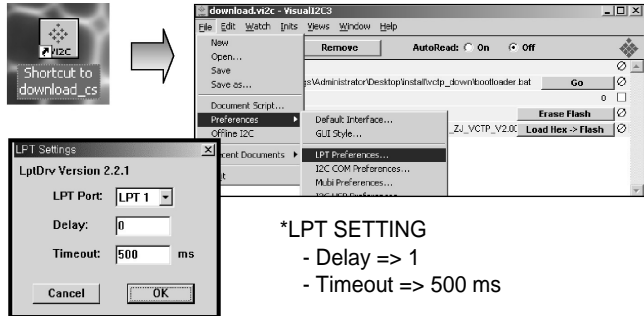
VI2C
Shortcut to download_cs

download.vi2c - VisualI2C3
File Edit Watch Inits Views Window Help
New
Open...
Save
Save as...
Document Script...
Preferences
Offline I2C
Recent Documents
Exit
Remove
AutoRead: On Off
s\Administrator\Desktop\install\vctp_down\bootloader.bat
Go
0
Erase Flash
_ZJ_VCTP_V2.00
Load Hex -> Flash
Default Interface...
GUI Style...
LPT Preferences...
I2C COM Preferences...
Mobi Preferences...
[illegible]

LPT Settings
LptDrv Version 2.2.1
LPT Port: LPT 1
Delay: 0
Timeout: 500 ms
Cancel
OK

*LPT SETTING
- Delay => 1
- Timeout => 500 ms